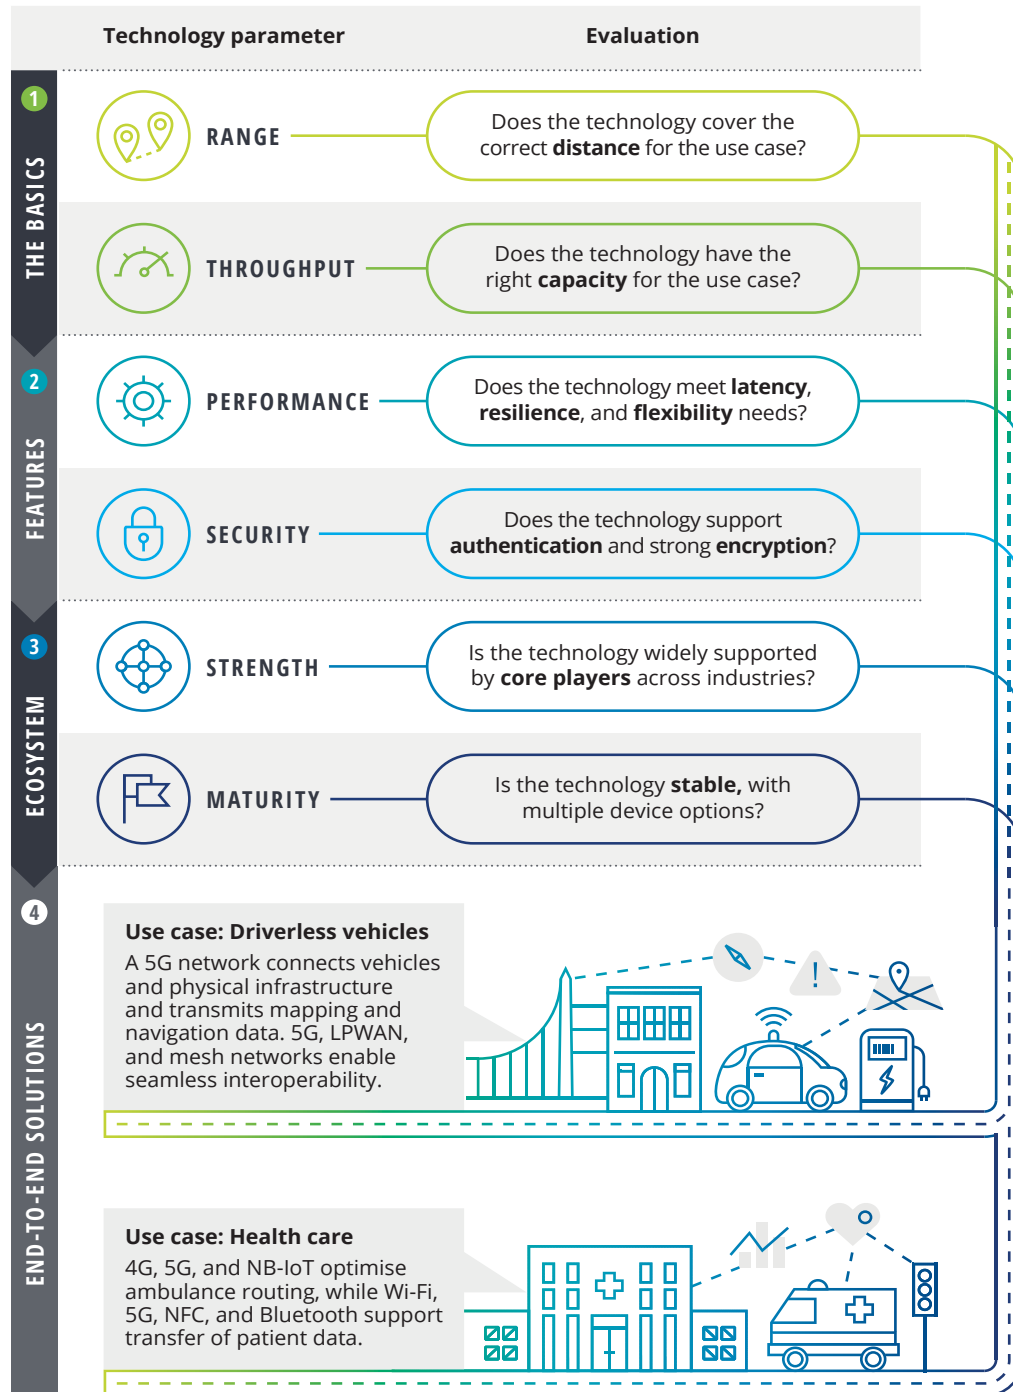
Technology parameter

Evaluation

1

THE BASICS

RANGE

Does the technology cover the correct **distance** for the use case?

THROUGHPUT

Does the technology have the right **capacity** for the use case?

2

FEATURES

PERFORMANCE

Does the technology meet **latency**, **resilience**, and **flexibility** needs?

SECURITY

Does the technology support **authentication** and strong **encryption**?

3

ECOSYSTEM

STRENGTH

Is the technology widely supported by **core players** across industries?

MATURITY

Is the technology **stable,** with multiple device options?

4

END-TO-END SOLUTIONS

**Use case: Driverless vehicles**

A 5G network connects vehicles and physical infrastructure and transmits mapping and navigation data. 5G, LPWAN, and mesh networks enable seamless interoperability.

**Use case: Health care**

4G, 5G, and NB-IoT optimise ambulance routing, while Wi-Fi, 5G, NFC, and Bluetooth support transfer of patient data.